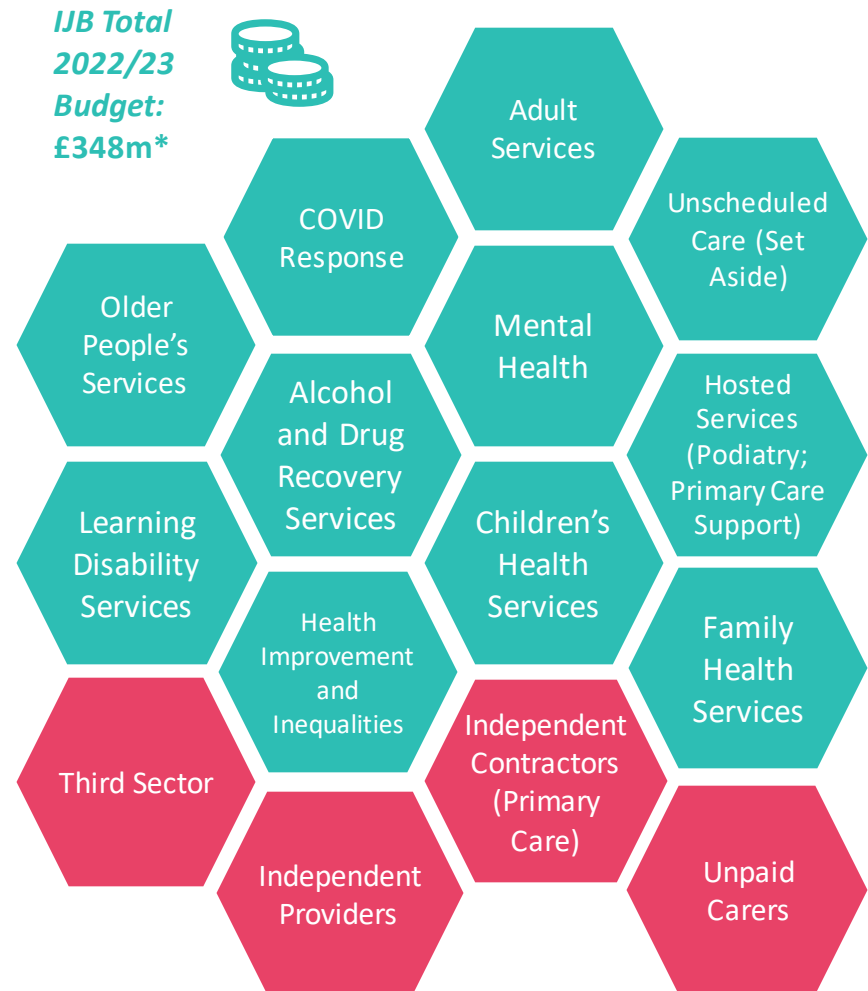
IJB Total 2022/23 Budget: £348m*

Adult Services

COVID Response

Unscheduled Care (Set Aside)

Older People's Services

Mental Health

Alcohol and Drug Recovery Services

Hosted Services (Podiatry; Primary Care Support)

Learning Disability Services

Children's Health Services

Health Improvement and Inequalities

Family Health Services

Third Sector

Independent Contractors (Primary Care)

Independent Providers

Unpaid Carers